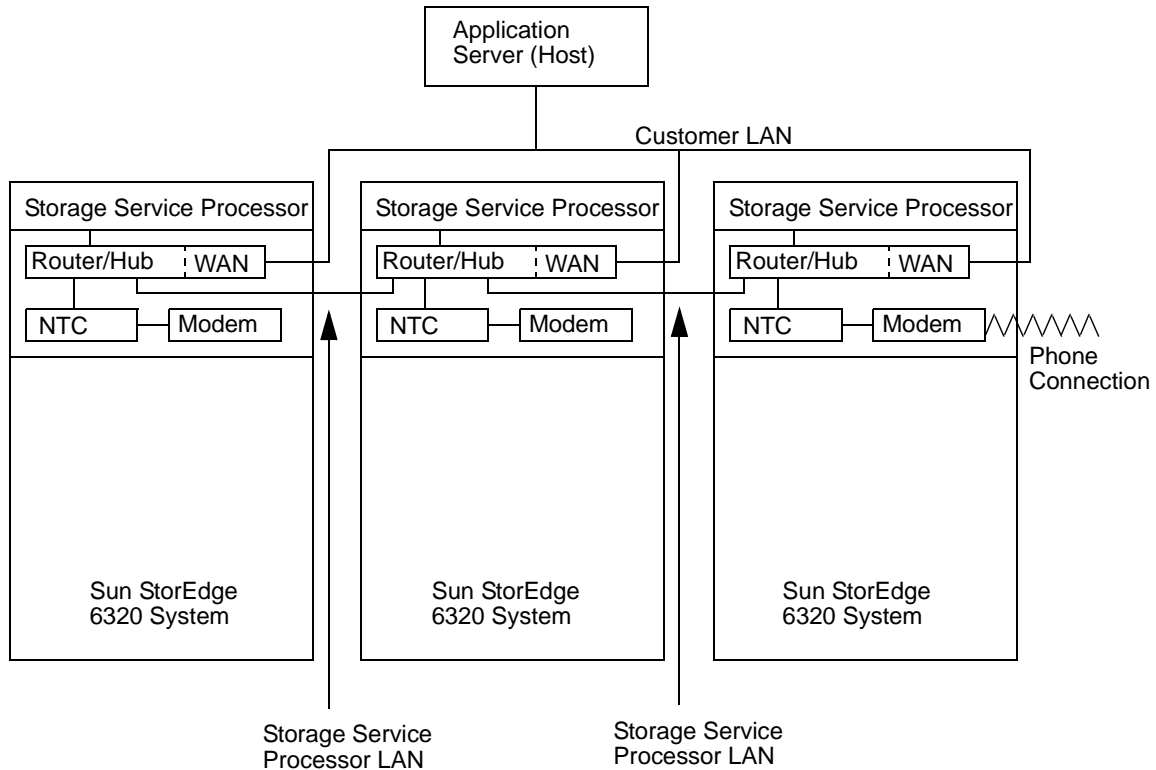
Application Server (Host)

Customer LAN

Storage Service Processor

Router/Hub

WAN

NTC

Modem

Sun StorEdge 6320 System

Storage Service Processor

Router/Hub

WAN

NTC

Modem

Sun StorEdge 6320 System

Storage Service Processor

Router/Hub

WAN

NTC

Modem

Phone Connection

Sun StorEdge 6320 System

Storage Service Processor LAN

Storage Service Processor LAN